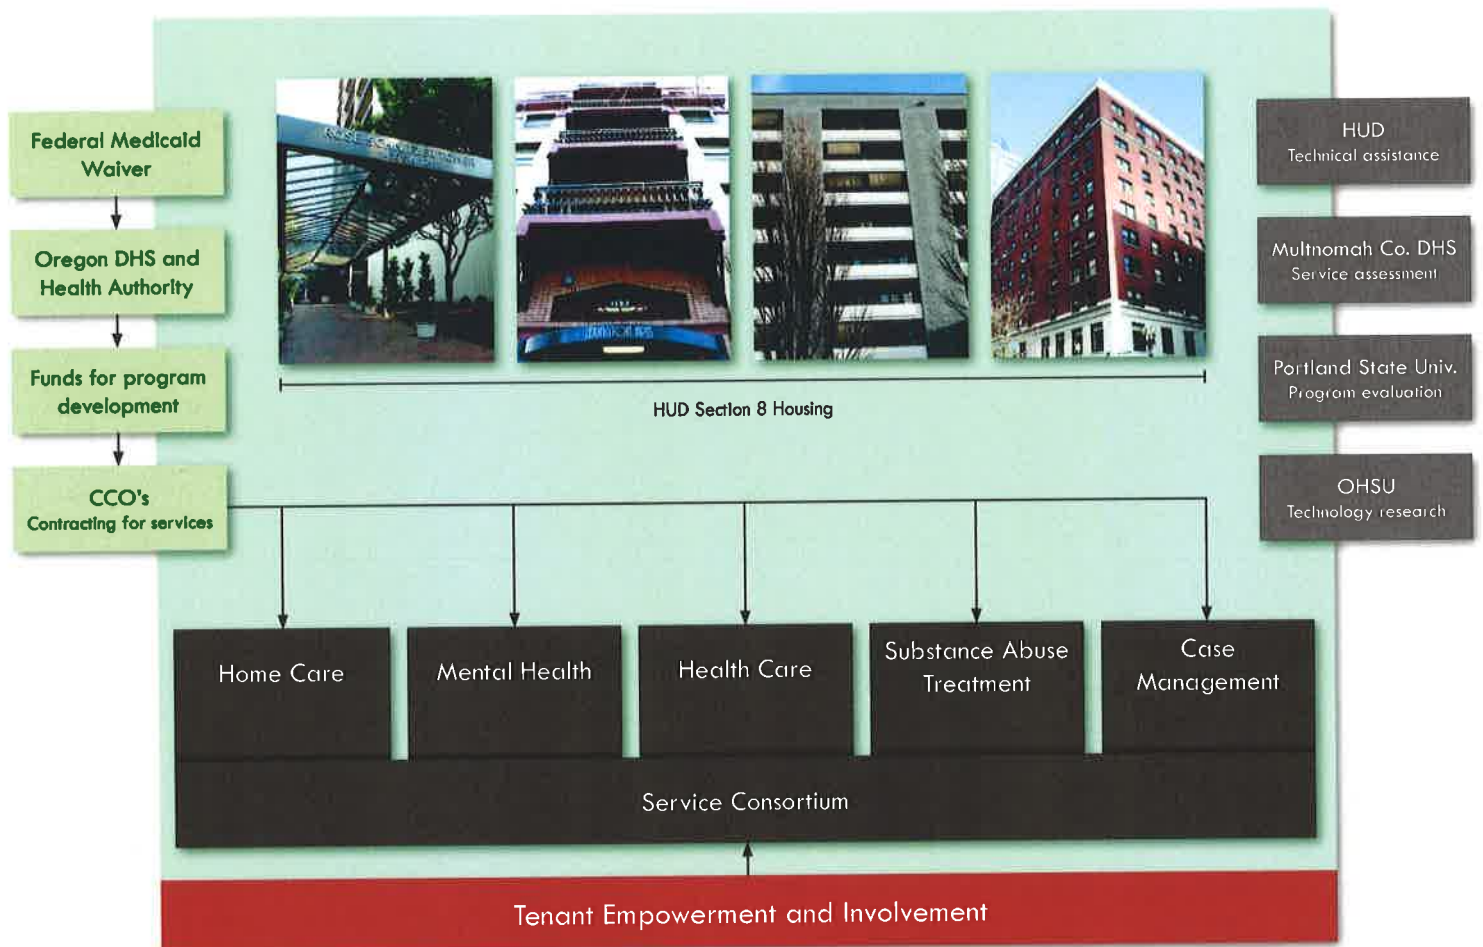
Federal Medicaid Waiver

Oregon DHS and Health Authority

Funds for program development

CCO's
Contracting for services

HUD Section 8 Housing

HUD
Technical assistance

Multnomah Co. DHS
Service assessment

Portland State Univ.
Program evaluation

OHSU
Technology research

Home Care

Mental Health

Health Care

Substance Abuse Treatment

Case Management

Service Consortium

Tenant Empowerment and Involvement